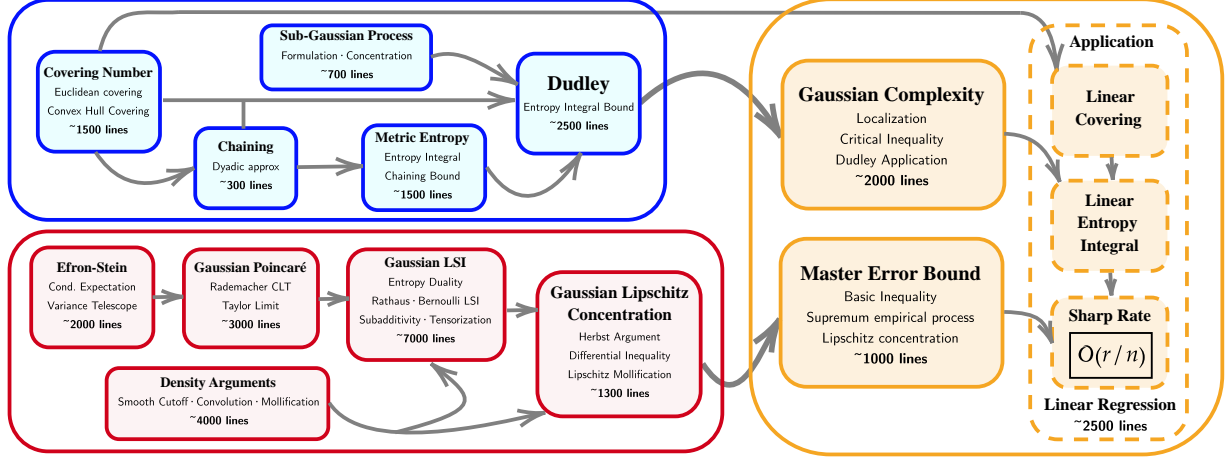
Sub-Gaussian Process
Formulation · Concentration
~700 lines

Covering Number
Euclidean covering
Convex Hull Covering
~1500 lines

Dudley
Entropy Integral Bound
~2500 lines

Chaining
Dyadic approx
~300 lines

Metric Entropy
Entropy Integral
Chaining Bound
~1500 lines

Efron-Stein
Cond. Expectation
Variance Telescope
~2000 lines

Gaussian Poincaré
Rademacher CLT
Taylor Limit
~3000 lines

Gaussian LSI
Entropy Duality
Rathaus · Bernoulli LSI
Subadditivity · Tensorization
~7000 lines

Gaussian Lipschitz Concentration
Herbst Argument
Differential Inequality
Lipschitz Mollification
~1300 lines

Density Arguments
Smooth Cutoff · Convolution · Mollification
~4000 lines

Gaussian Complexity
Localization
Critical Inequality
Dudley Application
~2000 lines

Master Error Bound
Basic Inequality
Supremum empirical process
Lipschitz concentration
~1000 lines

Application

Linear Covering

Linear Entropy Integral

Sharp Rate
$O(r/n)$

Linear Regression
~2500 lines